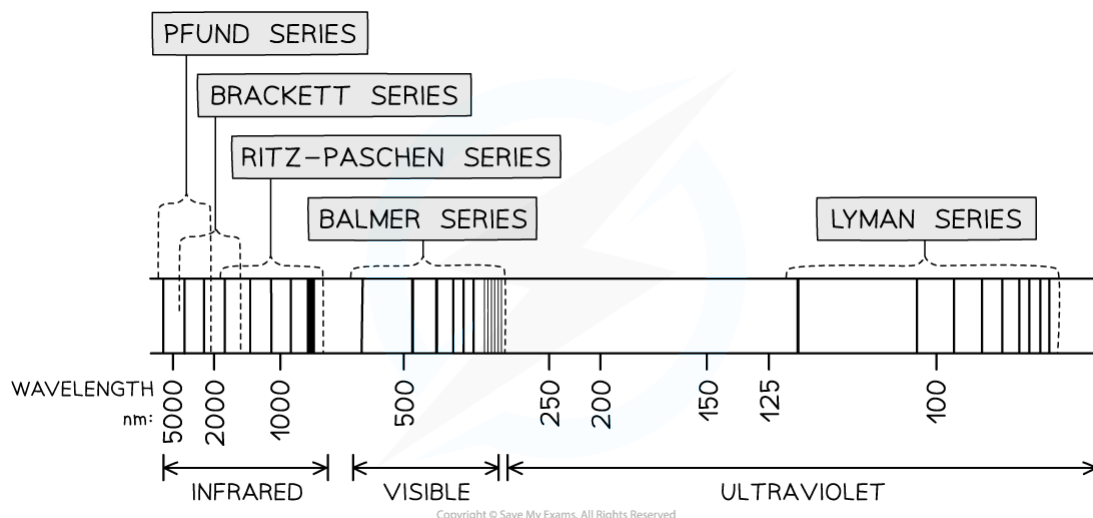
PFUND SERIES

BRACKETT SERIES

RITZ–PASCHEN SERIES

BALMER SERIES

LYMAN SERIES

WAVELENGTH nm:

5000 2000 1000 500 250 200 150 125 100

INFRARED

VISIBLE

ULTRAVIOLET

Copyright © Save My Exams. All Rights Reserved